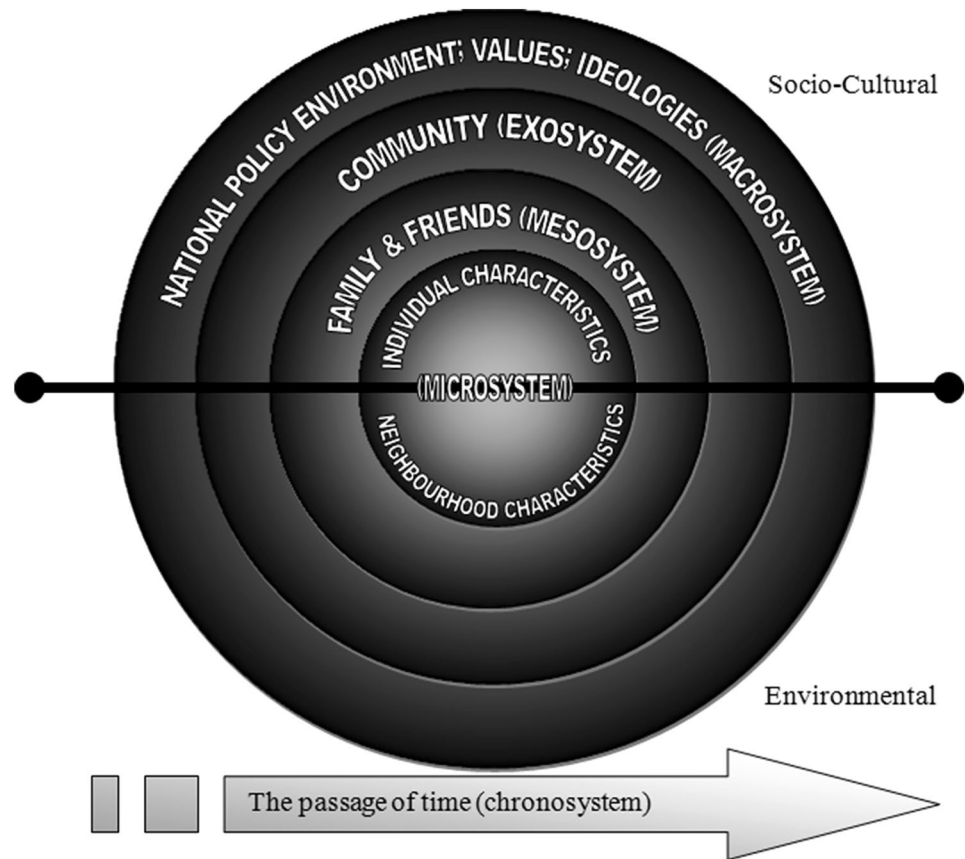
Socio-Cultural

NATIONAL POLICY ENVIRONMENT; VALUES; IDEOLOGIES (MACROSYSTEM)

COMMUNITY (EXOSYSTEM)

FAMILY & FRIENDS (MESOSYSTEM)

INDIVIDUAL CHARACTERISTICS

(MICROSYSTEM)

NEIGHBOURHOOD CHARACTERISTICS

Environmental

The passage of time (chronosystem)